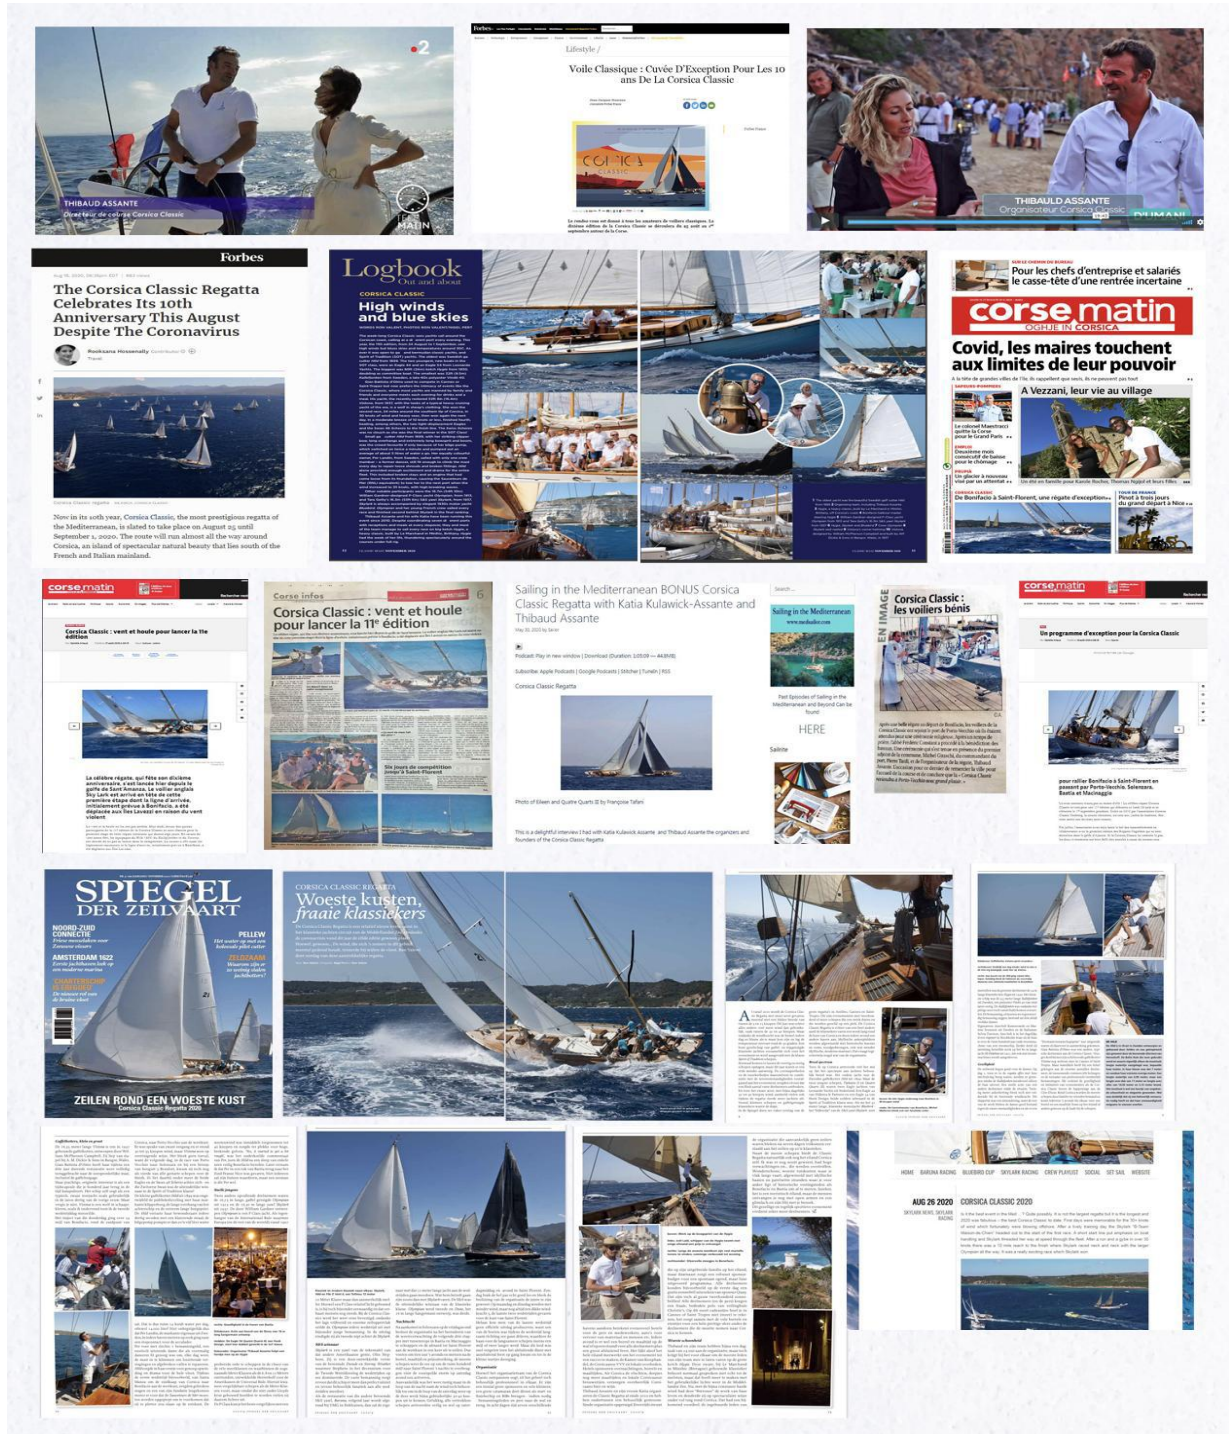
2

THIBAULT ASSANTE
Directeur de course Corsica Classic

MATIN

Forbes

Lifestyle /

Voile Classique : Cuvée D'Exception Pour Les 10 ans De La Corsica Classic

CORSICA CLASSIC

THIBAULT ASSANTE
Organisateur Corsica Classic

Forbes

The Corsica Classic Regatta Celebrates Its 10th Anniversary This August Despite The Coronavirus

Roobiana Hossenaly

Now in its 10th year, Corsica Classic, the most prestigious regatta of the Mediterranean, is slated to take place on August 25 until September 1, 2020. The route will run almost all the way around Corsica, an island of spectacular natural beauty that lies south of the French and Italian mainland.

Logbook
Out and about

CORSICA CLASSIC
High winds and blue skies

Pour les chefs d'entreprise et salariés le casse-tête d'une rentrée incertaine

corse matin
OGHJE IN CORSICA

Covid, les maires touchent aux limites de leur pouvoir

A Vezzani, leur vie au village

corse matin

Corsica Classic : vent et houle pour lancer la 11e édition

Corse infos

Corsica Classic : vent et houle pour lancer la 11e édition

Sailing in the Mediterranean BONUS Corsica Classic Regatta with Katia Kulawick-Assante and Thibaud Assante

Corsica Classic Regatta

Sailing in the Mediterranean

HERE

Photo of Eileen and Quatre Quarts II by Françoise Tafani

This is a delightful interview I had with Katia Kulawick Assante and Thibaud Assante the organizers and founders of the Corsica Classic Regatta

EN IMAGE
Corsica Classic : les voiliers bénis

corse matin

Un programme d'exception pour la Corsica Classic

SPIEGEL DER ZEILVAART

NOORD-ZUID CONNECTIE

AMSTERDAM 1622

PELLEW

ZEILEN ROND EEN WOESTE KUST
Corsica Classic Regatta 2020

CORSICA CLASSIC REGATTA
Woeste kusten, fraaie klassiekers

AUG 26 2020
CORSICA CLASSIC 2020